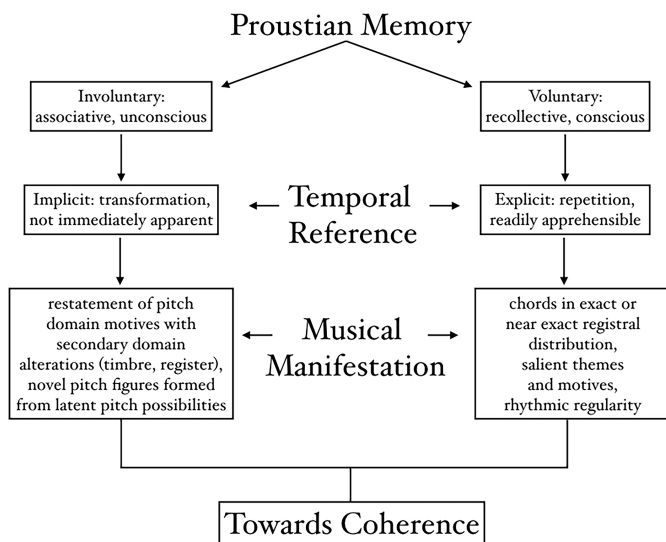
Proustian Memory

Involuntary: associative, unconscious

Voluntary: recollective, conscious

Implicit: transformation, not immediately apparent

Temporal Reference

Explicit: repetition, readily apprehensible

restatement of pitch domain motives with secondary domain alterations (timbre, register), novel pitch figures formed from latent pitch possibilities

Musical Manifestation

chords in exact or near exact registral distribution, salient themes and motives, rhythmic regularity

Towards Coherence